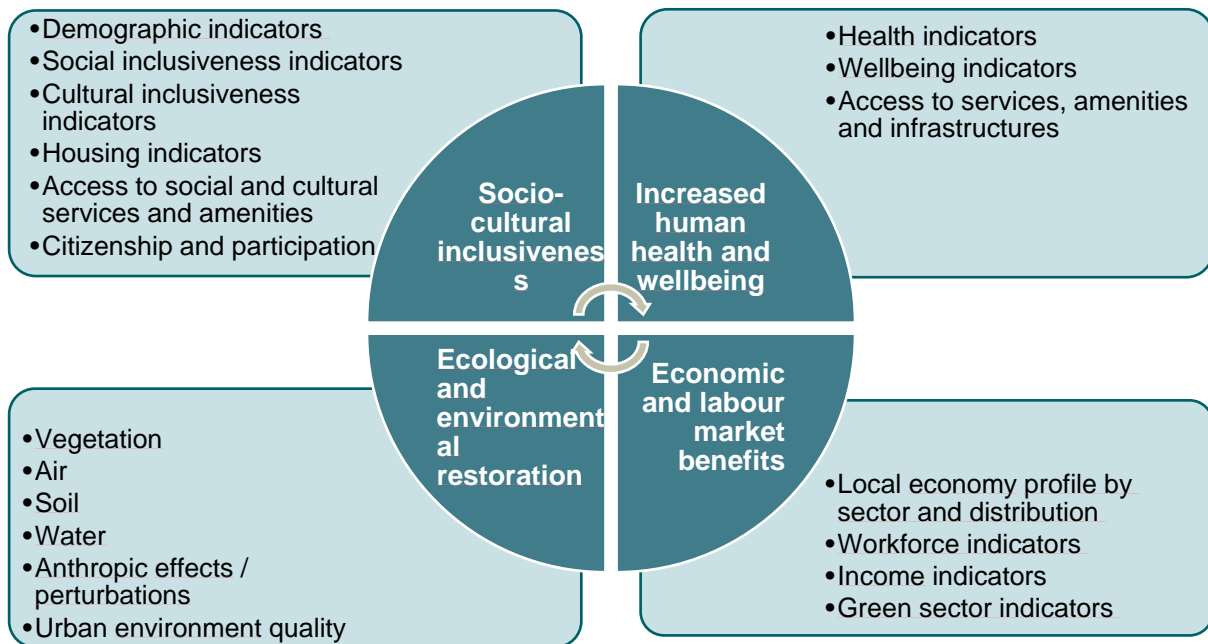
•Demographic indicators
•Social inclusiveness indicators
•Cultural inclusiveness indicators
•Housing indicators
•Access to social and cultural services and amenities
•Citizenship and participation

•Health indicators
•Wellbeing indicators
•Access to services, amenities and infrastructures

Socio-cultural inclusivenes s

Increased human health and wellbeing

Ecological and environment al restoration

Economic and labour market benefits

•Vegetation
•Air
•Soil
•Water
•Anthropic effects / perturbations
•Urban environment quality

•Local economy profile by sector and distribution
•Workforce indicators
•Income indicators
•Green sector indicators